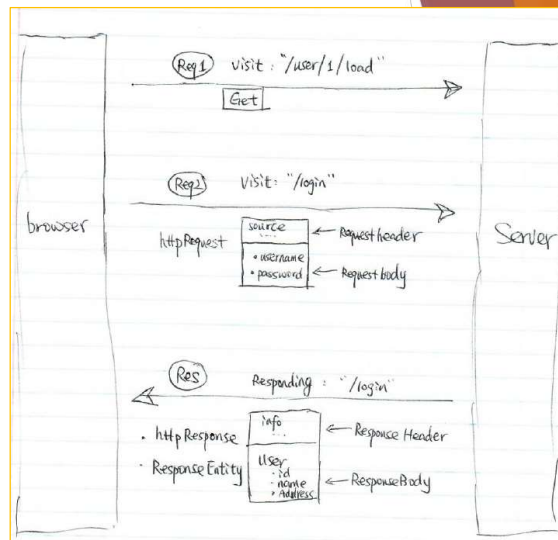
Req1 visit : "/user/1/load"

Get

Req2 Visit: "/login"

browser

source
...

httpRequest

• username
• password

← Request header

← Request body

Server

Res Responding : "/login"

info
...

• httpResponse

← Response Header

User
· id
· name
· Address

· ResponseEntity

← ResponseBody